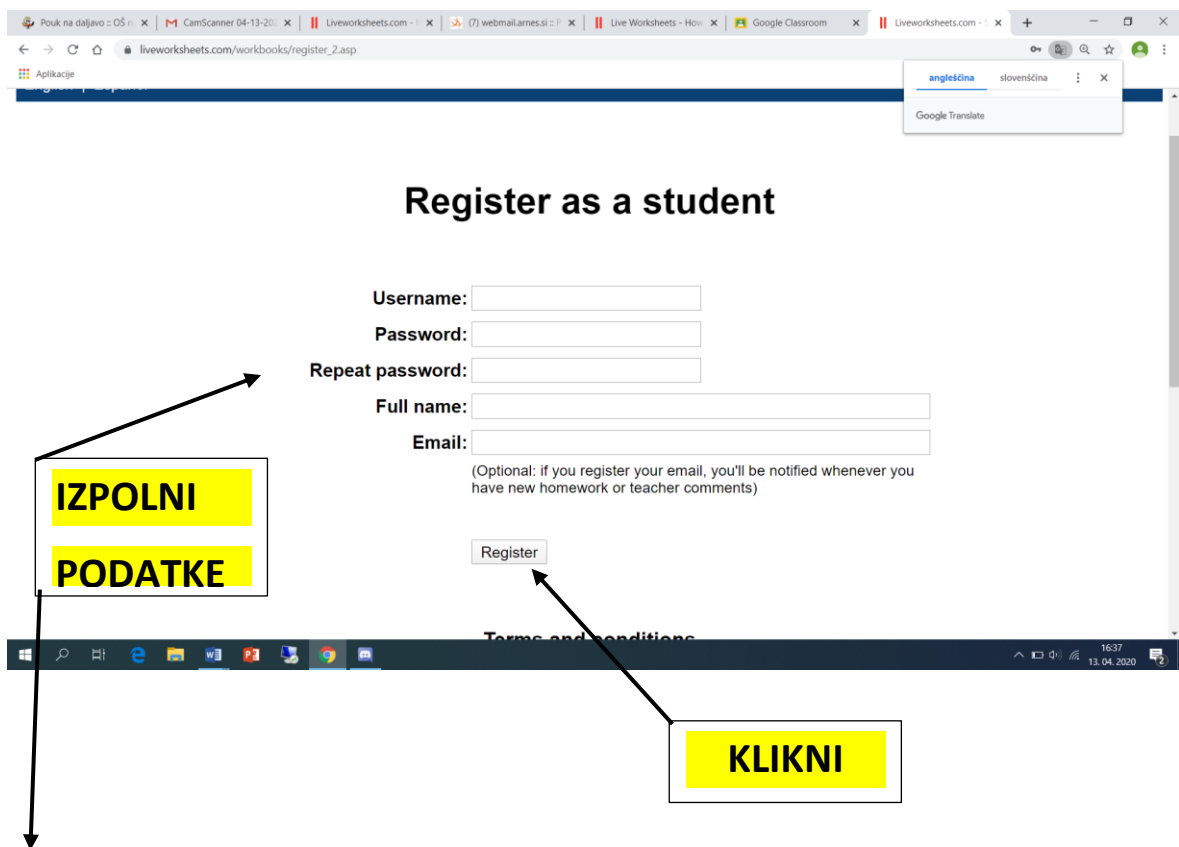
Pouk na daljavo :: OŠ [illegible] ×
CamScanner 04-13-202 ×
Liveworksheets.com - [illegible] ×
(7) webmail.arnes.si :: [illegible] ×
Live Worksheets - How ×
Google Classroom ×
Liveworksheets.com - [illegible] ×
+

liveworksheets.com/workbooks/register_2.asp

Aplikacije

angleščina slovenščina

Google Translate

English | Español

Register as a student

Username:
Password:
Repeat password:
Full name:
Email:
(Optional: if you register your email, you'll be notified whenever you have new homework or teacher comments)

Register

Terms and conditions

IZPOLNI PODATKE

KLIKNI

16:37
13. 04. 2020
2